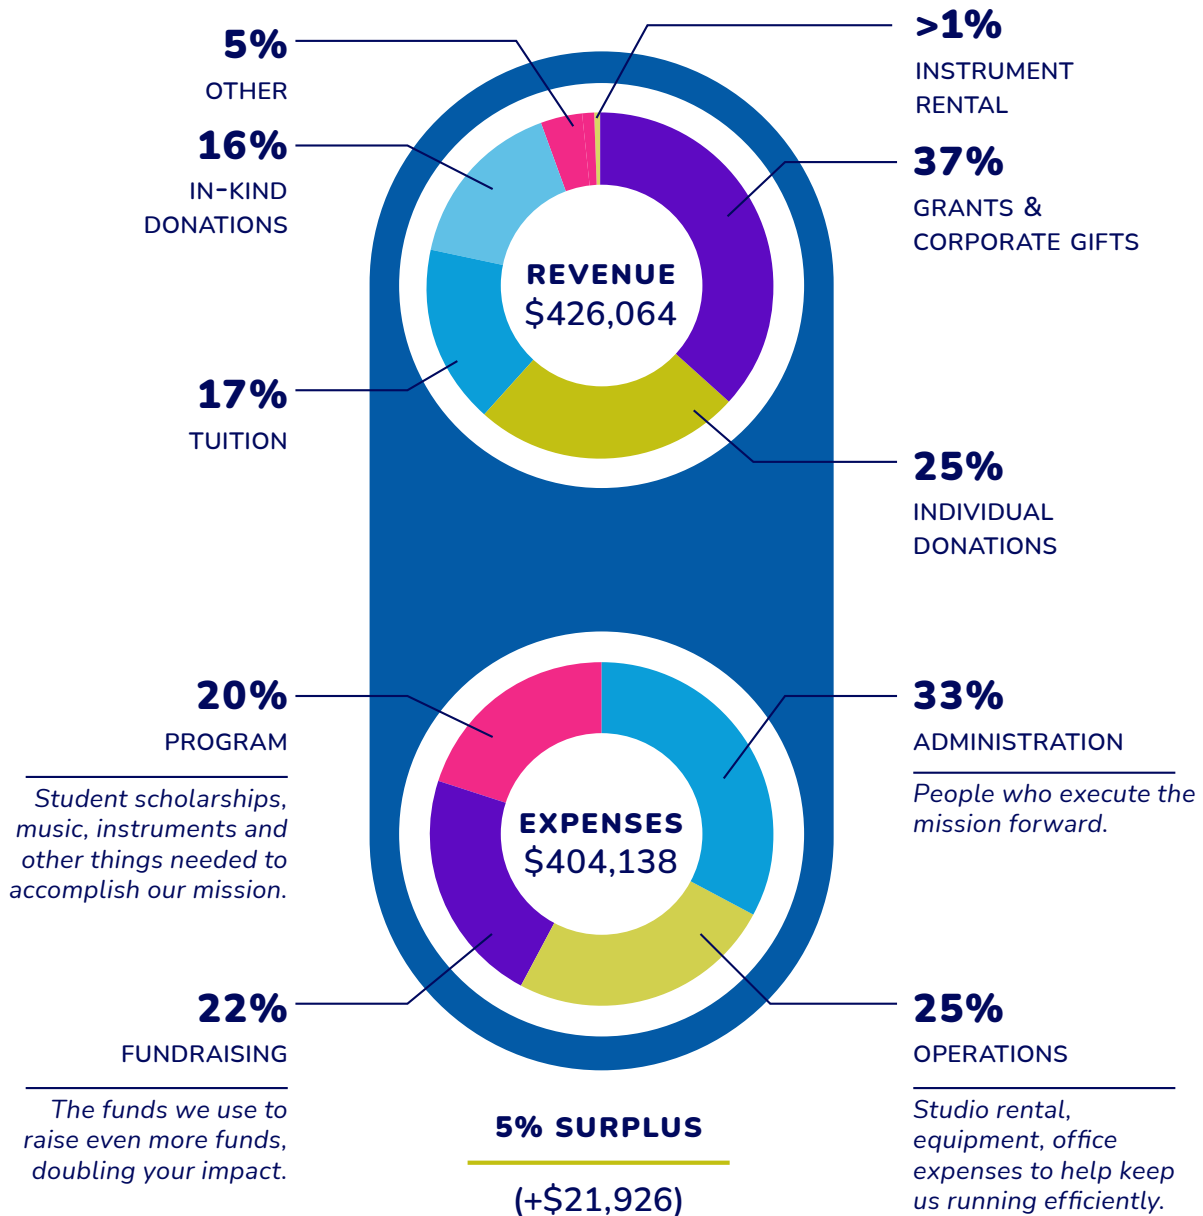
5%
OTHER

>1%
INSTRUMENT RENTAL

16%
IN-KIND DONATIONS

37%
GRANTS & CORPORATE GIFTS

REVENUE
$426,064

17%
TUITION

25%
INDIVIDUAL DONATIONS

20%
PROGRAM

Student scholarships, music, instruments and other things needed to accomplish our mission.

33%
ADMINISTRATION

People who execute the mission forward.

EXPENSES
$404,138

22%
FUNDRAISING

The funds we use to raise even more funds, doubling your impact.

25%
OPERATIONS

Studio rental, equipment, office expenses to help keep us running efficiently.

5% SURPLUS
(+$21,926)